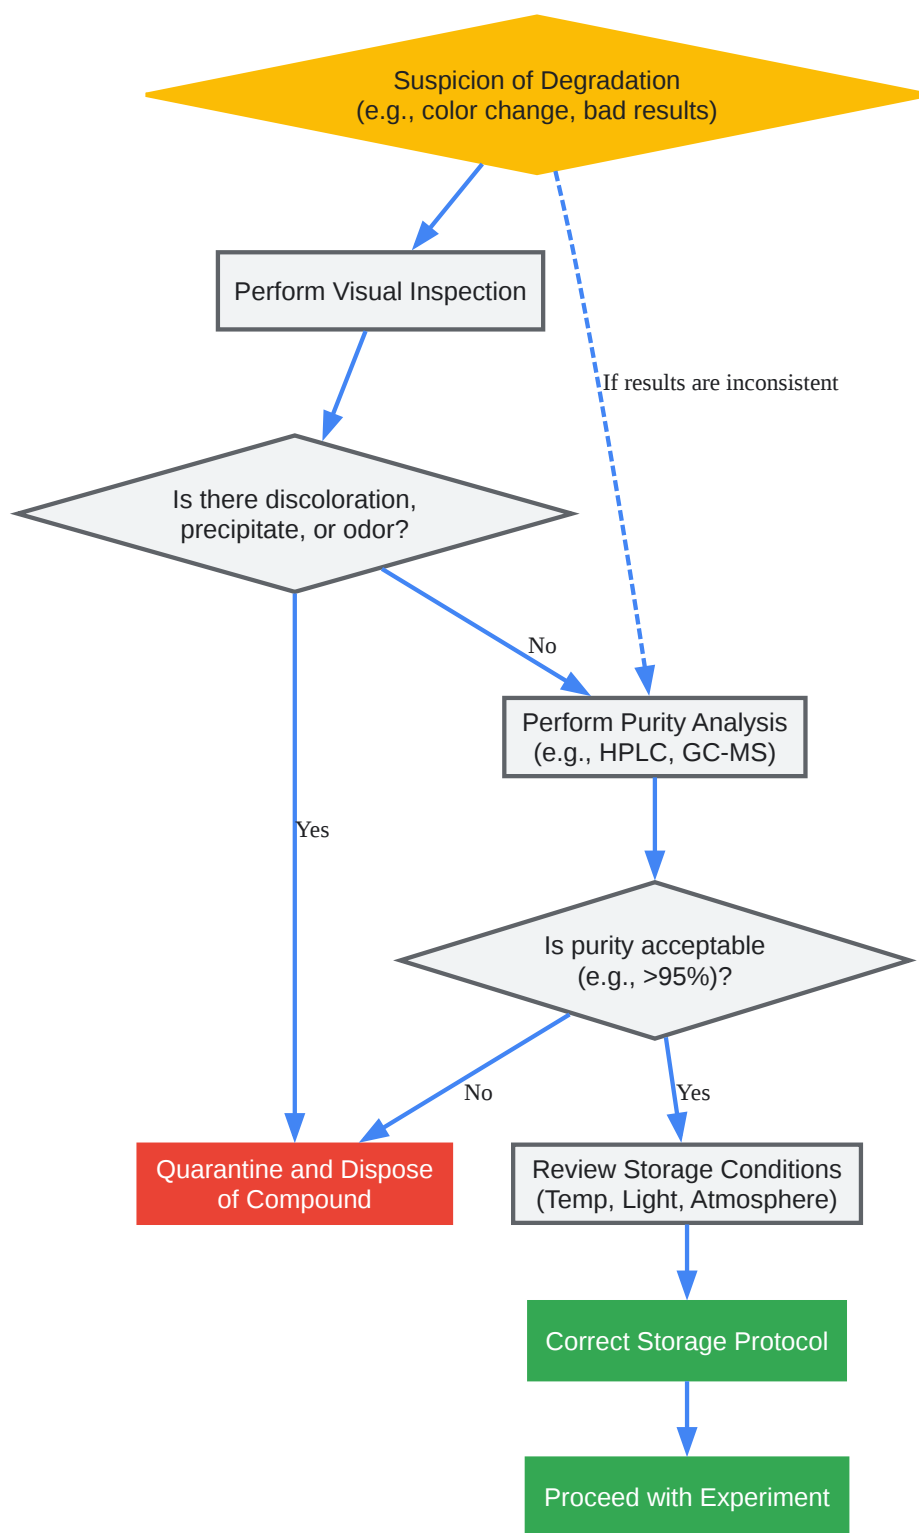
Suspicion of Degradation
(e.g., color change, bad results)

Perform Visual Inspection

If results are inconsistent

Is there discoloration, precipitate, or odor?

No

Perform Purity Analysis
(e.g., HPLC, GC-MS)

Yes

Is purity acceptable
(e.g., >95%)?

No

Yes

Quarantine and Dispose of Compound

Review Storage Conditions
(Temp, Light, Atmosphere)

Correct Storage Protocol

Proceed with Experiment